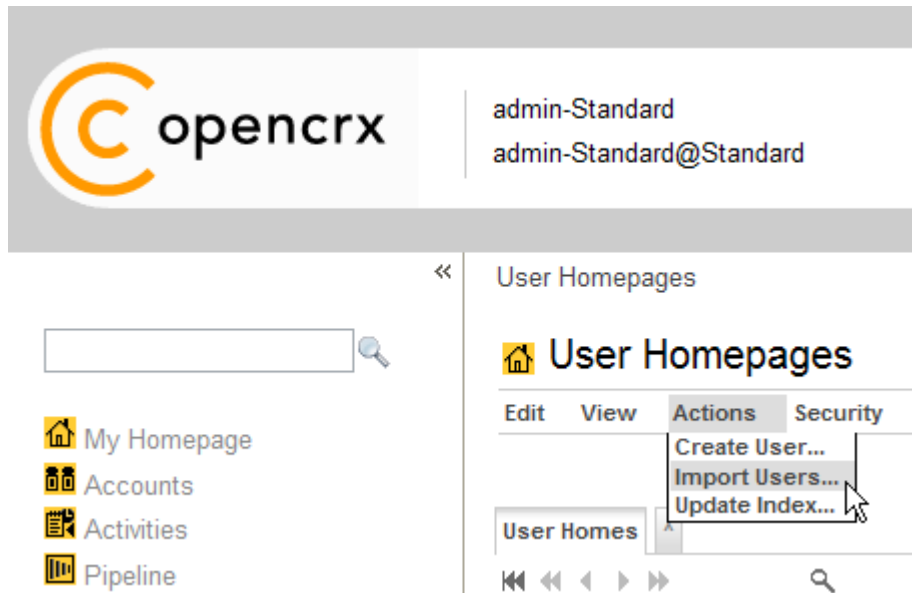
opencrx

admin-Standard
admin-Standard@Standard

«

User Homepages

User Homepages

Edit View Actions Security

Create User...
Import Users...
Update Index...

User Homes

My Homepage
Accounts
Activities
Pipeline